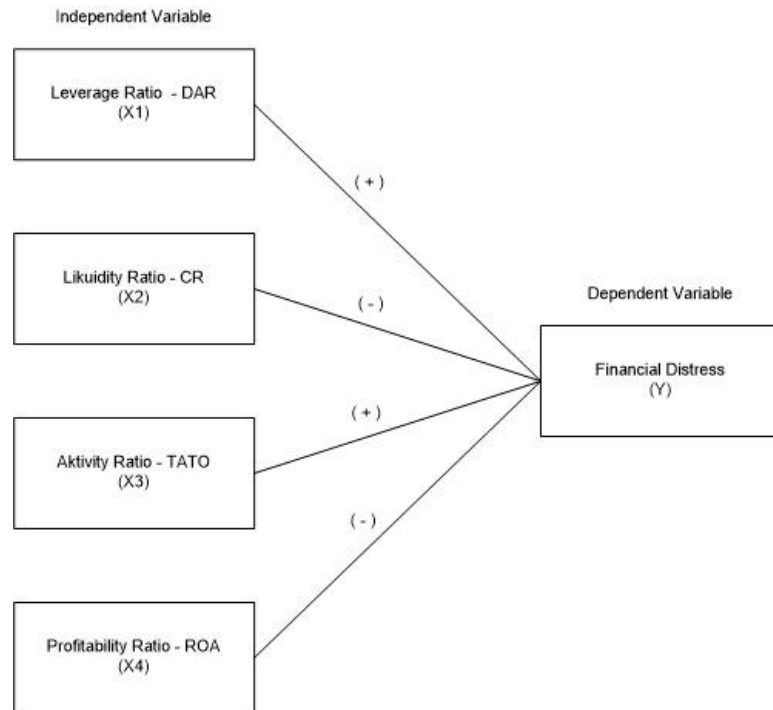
Independent Variable

Leverage Ratio - DAR
(X1)

( + )

Likuidity Ratio - CR
(X2)

( - )

Dependent Variable

Financial Distress
(Y)

( + )

Aktivity Ratio - TATO
(X3)

( - )

Profitability Ratio - ROA
(X4)